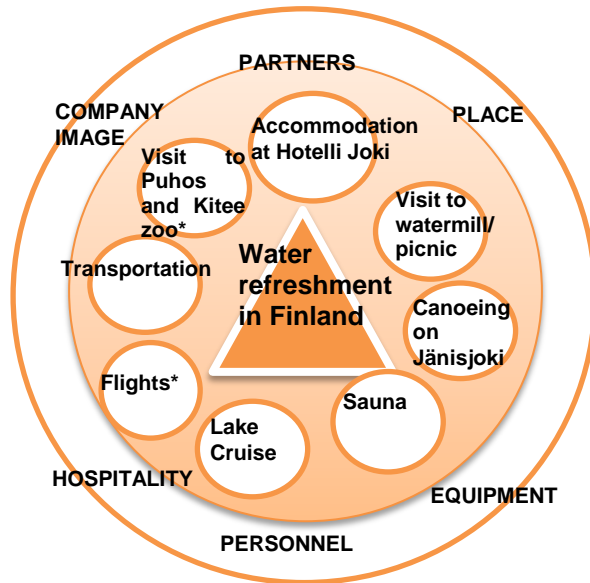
PARTNERS

COMPANY IMAGE

PLACE

Accommodation at Hotelli Joki

Visit to Puhos and Kitee zoo*

Visit to watermill/ picnic

Water refreshment in Finland

Transportation

Canoeing on Jänisjoki

Flights*

Sauna

Lake Cruise

HOSPITALITY

EQUIPMENT

PERSONNEL